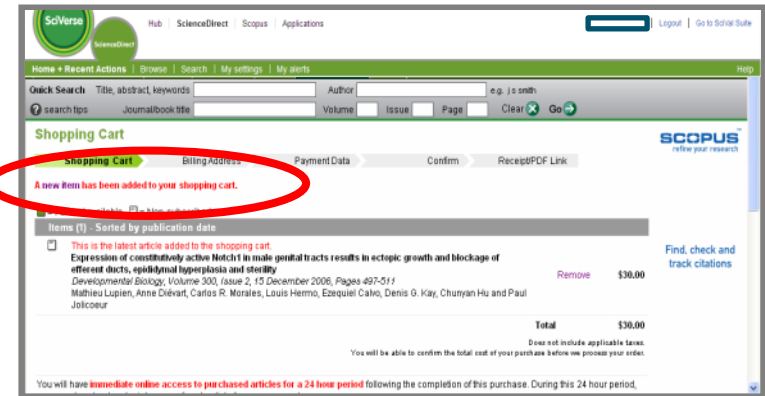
SciVerse

ScienceDirect

Hub | ScienceDirect | Scopus | Applications

Logout | Go to SciVal Suite

Home + Recent Actions | Browse | Search | My settings | My alerts

Help

Quick Search Title, abstract, keywords Author e.g. j s smith

search tips Journal/book title Volume Issue Page Clear Go

Shopping Cart

SCOPUS refine your research

Shopping Cart Billing Address Payment Data Confirm Receipt/PDF Link

A new item has been added to your shopping cart.

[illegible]

Items (1) - Sorted by publication date

This is the latest article added to the shopping cart.

Expression of constitutively active Notch1 in male genital tracts results in ectopic growth and blockage of efferent ducts, epididymal hyperplasia and sterility

Developmental Biology, Volume 300, Issue 2, 15 December 2006, Pages 497-511

Mathieu Lupien, Anne Diévart, Carlos R. Morales, Louis Hermo, Ezequiel Calvo, Denis G. Kay, Chunyan Hu and Paul Jolicoeur

Remove $30.00

Find, check and track citations

Total $30.00

Does not include applicable taxes.

You will be able to confirm the total cost of your purchase before we process your order.

You will have immediate online access to purchased articles for a 24 hour period following the completion of this purchase. During this 24 hour period,